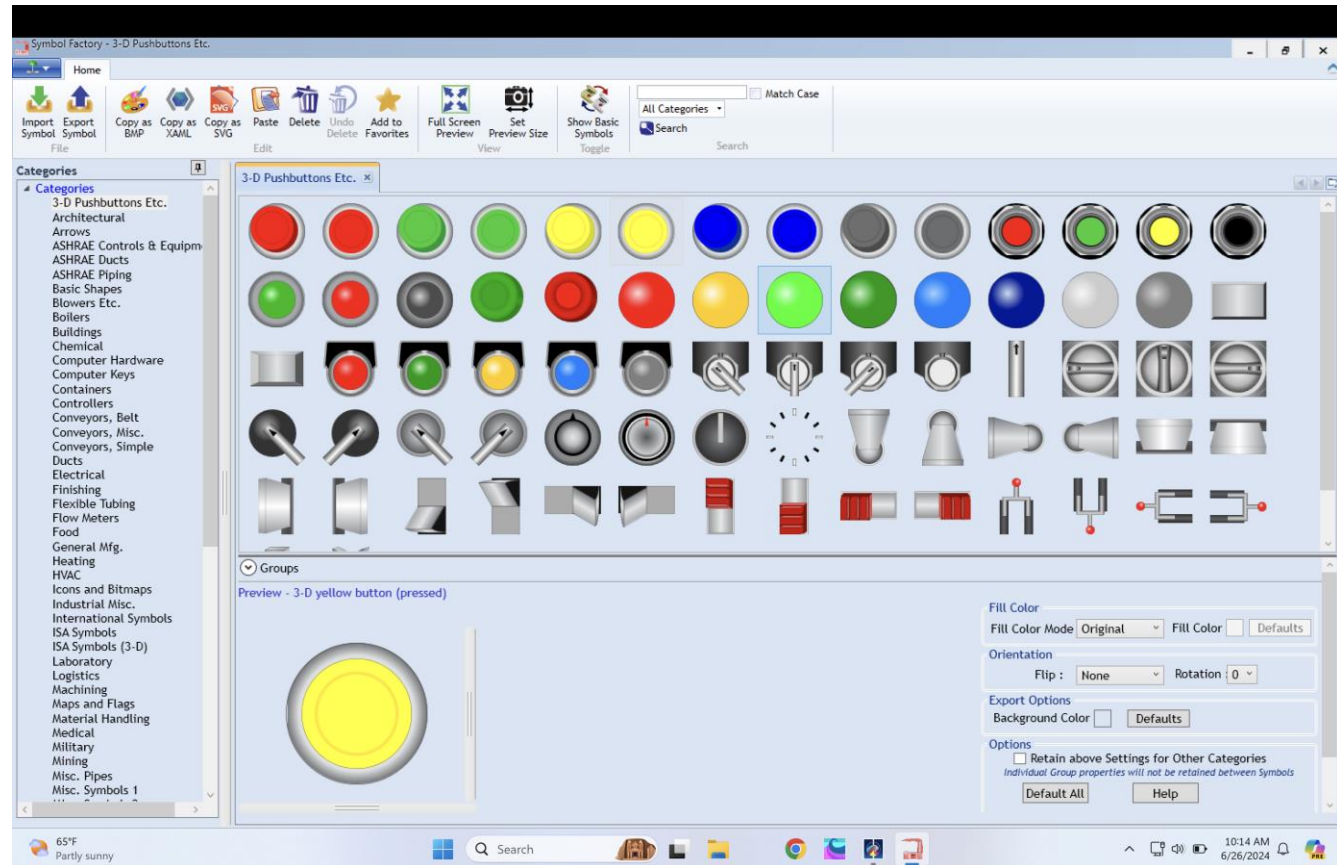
Symbol Factory - 3-D Pushbuttons Etc.

Home

Import Symbol
Export Symbol
File
Copy as BMP
Copy as XAML
Copy as SVG
Paste
Delete
Undo Delete
Add to Favorites
Edit
Full Screen Preview
Set Preview Size
View
Show Basic Symbols
Toggle
Match Case
All Categories
Search
Search

Categories
Categories
3-D Pushbuttons Etc.
Architectural
Arrows
ASHRAE Controls & Equipm
ASHRAE Ducts
ASHRAE Piping
Basic Shapes
Blowers Etc.
Boilers
Buildings
Chemical
Computer Hardware
Computer Keys
Containers
Controllers
Conveyors, Belt
Conveyors, Misc.
Conveyors, Simple
Ducts
Electrical
Finishing
Flexible Tubing
Flow Meters
Food
General Mfg.
Heating
HVAC
Icons and Bitmaps
Industrial Misc.
International Symbols
ISA Symbols
ISA Symbols (3-D)
Laboratory
Logistics
Machining
Maps and Flags
Material Handling
Medical
Military
Mining
Misc. Pipes
Misc. Symbols 1

3-D Pushbuttons Etc.

Groups
Preview - 3-D yellow button (pressed)

Fill Color
Fill Color Mode Original
Fill Color
Defaults
Orientation
Flip : None
Rotation 0
Export Options
Background Color
Defaults
Options
Retain above Settings for Other Categories
Individual Group properties will not be retained between Symbols
Default All
Help

65°F
Partly sunny
Search
10:14 AM
6/26/2024